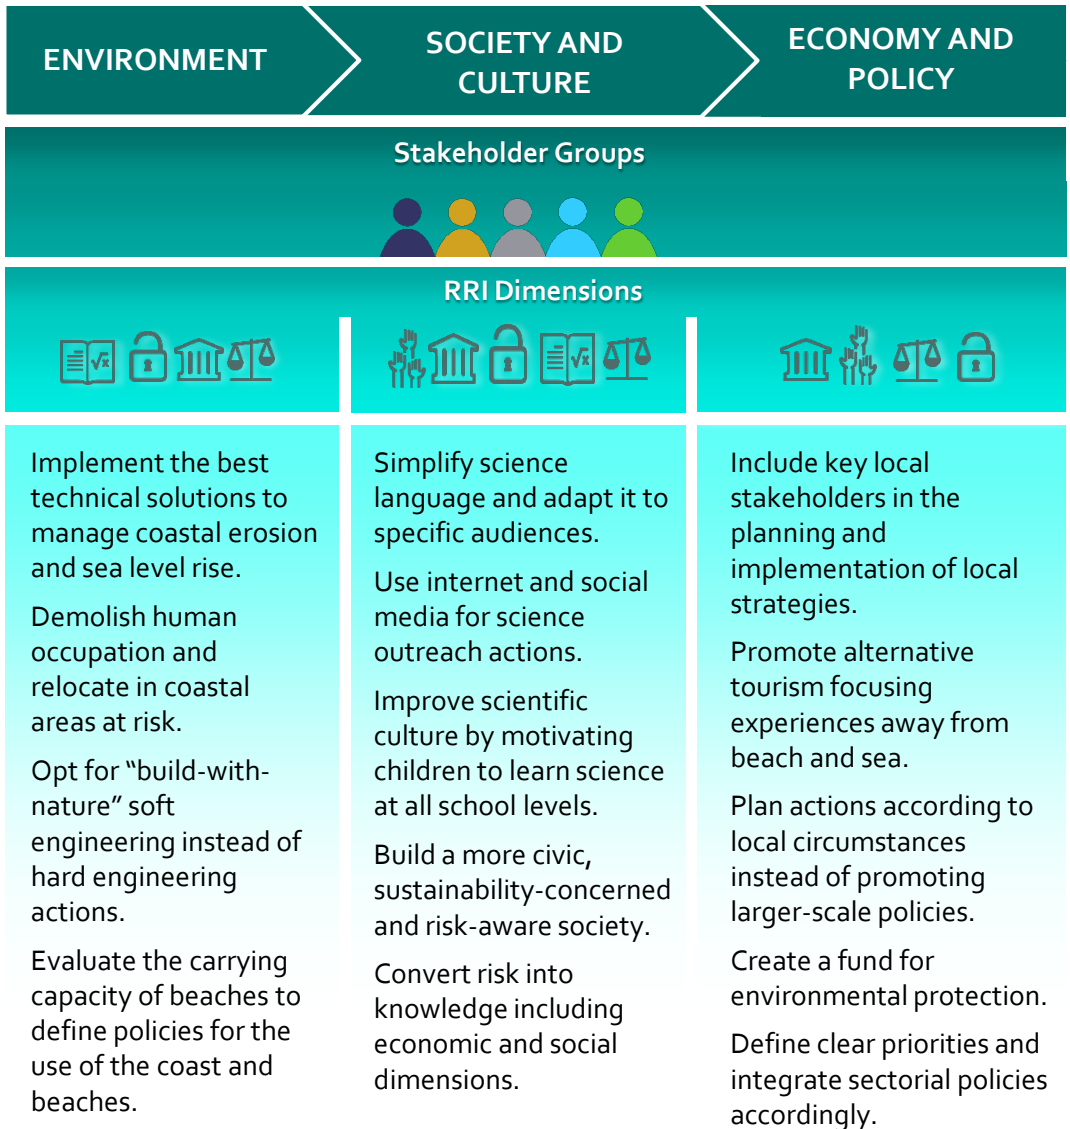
ENVIRONMENT

SOCIETY AND CULTURE

ECONOMY AND POLICY

Stakeholder Groups

RRI Dimensions

Implement the best technical solutions to manage coastal erosion and sea level rise.

Demolish human occupation and relocate in coastal areas at risk.

Opt for “build-with-nature” soft engineering instead of hard engineering actions.

Evaluate the carrying capacity of beaches to define policies for the use of the coast and beaches.

Simplify science language and adapt it to specific audiences.

Use internet and social media for science outreach actions.

Improve scientific culture by motivating children to learn science at all school levels.

Build a more civic, sustainability-concerned and risk-aware society.

Convert risk into knowledge including economic and social dimensions.

Include key local stakeholders in the planning and implementation of local strategies.

Promote alternative tourism focusing experiences away from beach and sea.

Plan actions according to local circumstances instead of promoting larger-scale policies.

Create a fund for environmental protection.

Define clear priorities and integrate sectorial policies accordingly.